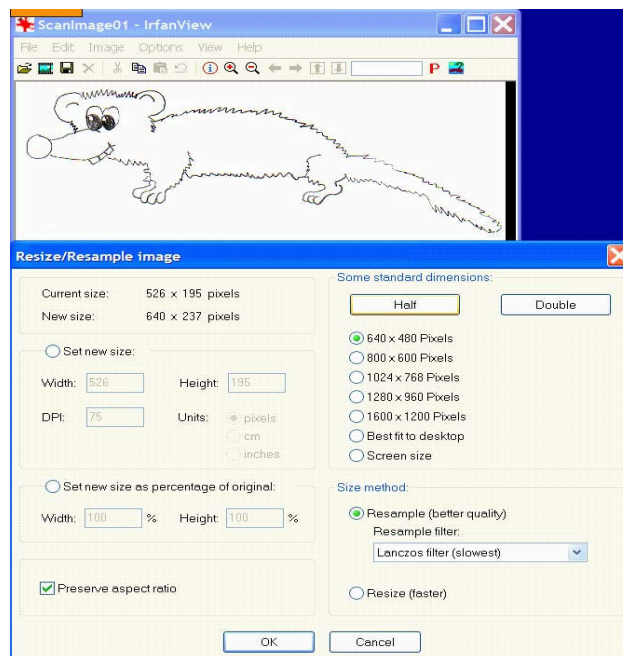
ScanImage01 - IrfanView

File Edit Image Options View Help

P

Resize/Resample image

Current size: 526 x 195 pixels
New size: 640 x 237 pixels

Set new size:

Width: 526 Height: 195

DPI: 75 Units: pixels
cm
inches

Set new size as percentage of original:

Width: 100 % Height: 100 %

Preserve aspect ratio

Some standard dimensions:

Half Double

640 x 480 Pixels
800 x 600 Pixels
1024 x 768 Pixels
1280 x 960 Pixels
1600 x 1200 Pixels
Best fit to desktop
Screen size

Size method:

Resample (better quality)
Resample filter:
Lanczos filter (slowest)

Resize (faster)

OK Cancel